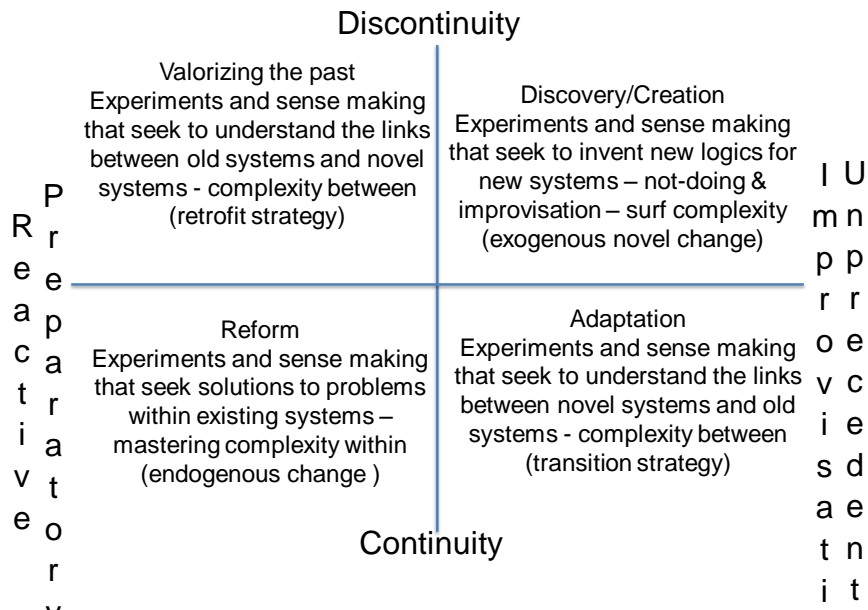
Discontinuity

Valorizing the past
Experiments and sense making that seek to understand the links between old systems and novel systems - complexity between (retrofit strategy)

Discovery/Creation
Experiments and sense making that seek to invent new logics for new systems – not-doing & improvisation – surf complexity (exogenous novel change)

Reform
Experiments and sense making that seek solutions to problems within existing systems – mastering complexity within (endogenous change )

Adaptation
Experiments and sense making that seek to understand the links between novel systems and old systems - complexity between (transition strategy)

Continuity

Reactive

Preparatory

Improvisati

Unprecedent